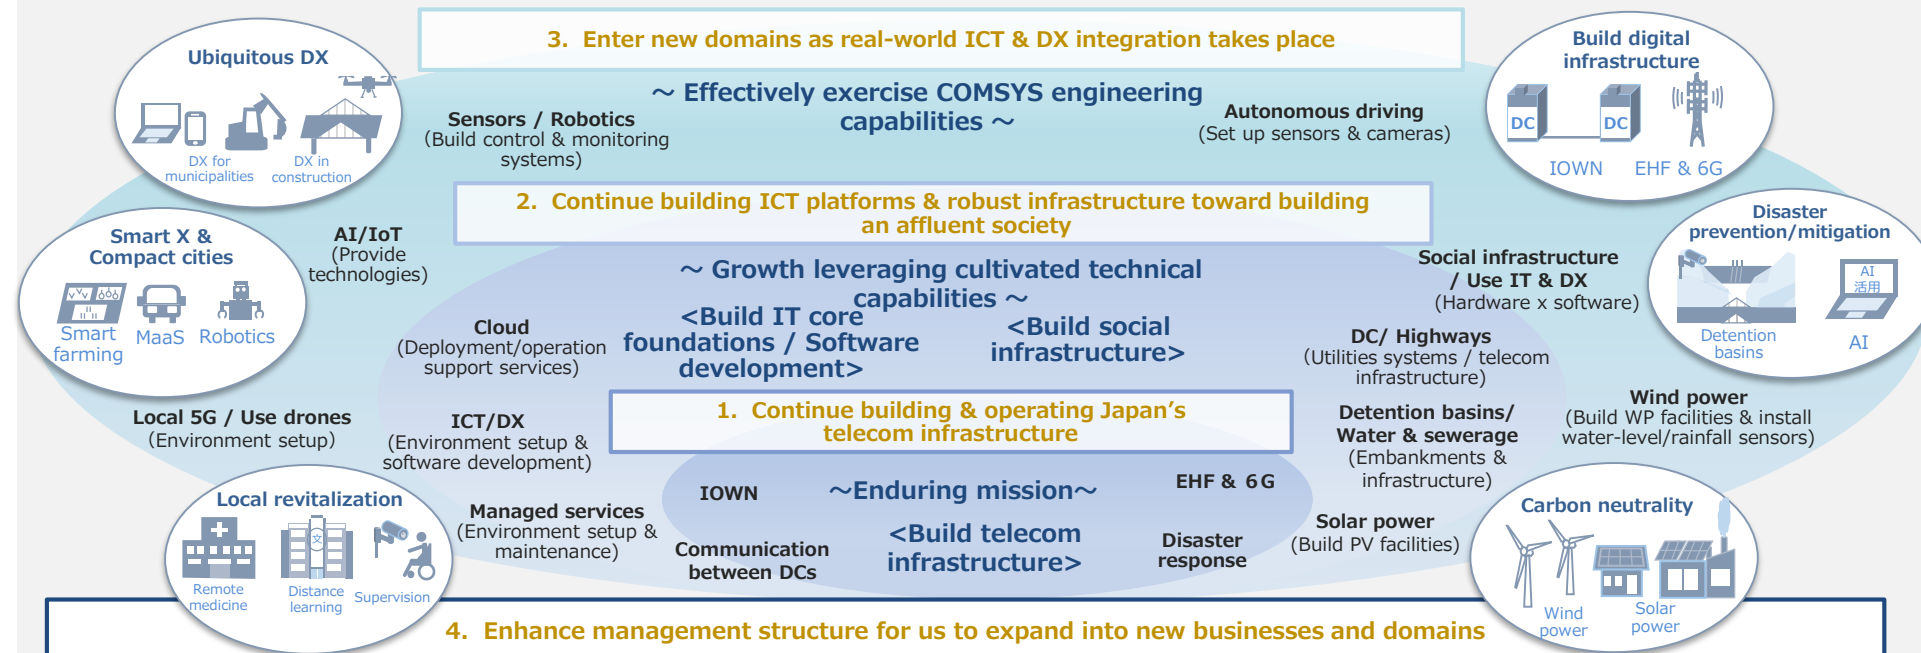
3. Enter new domains as real-world ICT & DX integration takes place

~ Effectively exercise COMSYS engineering capabilities ~

Ubiquitous DX

DX for municipalities

DX in construction

Sensors / Robotics
(Build control & monitoring systems)

Autonomous driving
(Set up sensors & cameras)

Build digital infrastructure

DC

DC

IOWN

EHF & 6G

2. Continue building ICT platforms & robust infrastructure toward building an affluent society

Smart X & Compact cities

Smart farming

MaaS

Robotics

AI/IoT
(Provide technologies)

~ Growth leveraging cultivated technical capabilities ~

Social infrastructure / Use IT & DX
(Hardware x software)

Disaster prevention/mitigation

Detention basins

AI 活用

AI

Cloud
(Deployment/operation support services)

<Build IT core foundations / Software development>

<Build social infrastructure>

DC/ Highways
(Utilities systems / telecom infrastructure)

Wind power
(Build WP facilities & install water-level/rainfall sensors)

Local 5G / Use drones
(Environment setup)

ICT/DX
(Environment setup & software development)

1. Continue building & operating Japan's telecom infrastructure

Detention basins/ Water & sewerage
(Embankments & infrastructure)

Local revitalization

Remote medicine

Distance learning

Supervision

Managed services
(Environment setup & maintenance)

IOWN

~Enduring mission~

EHF & 6G

<Build telecom infrastructure>

Communication between DCs

Disaster response

Solar power
(Build PV facilities)

Carbon neutrality

Wind power

Solar power

4. Enhance management structure for us to expand into new businesses and domains